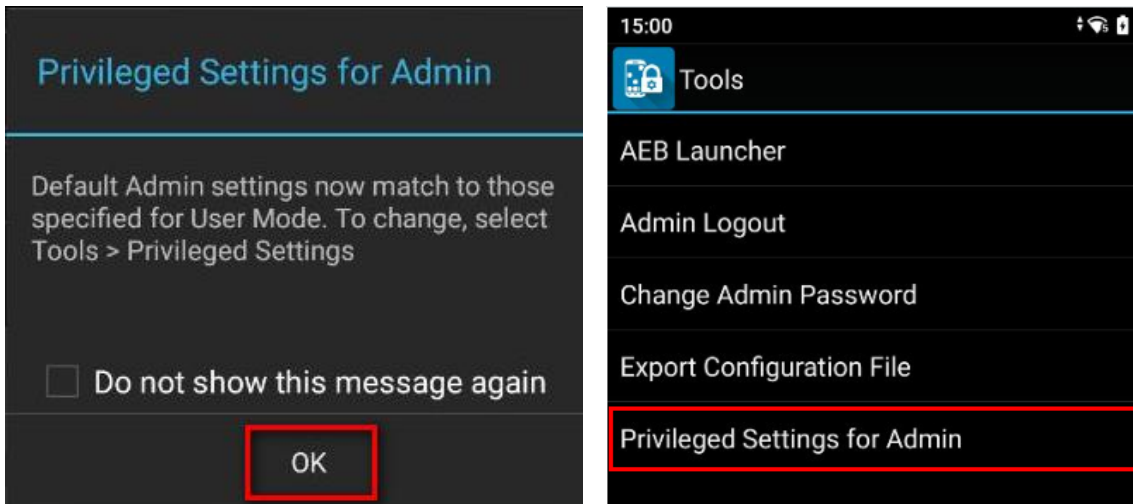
Privileged Settings for Admin

Default Admin settings now match to those specified for User Mode. To change, select Tools > Privileged Settings

Do not show this message again

OK

15:00

Tools

AEB Launcher

Admin Logout

Change Admin Password

Export Configuration File

Privileged Settings for Admin